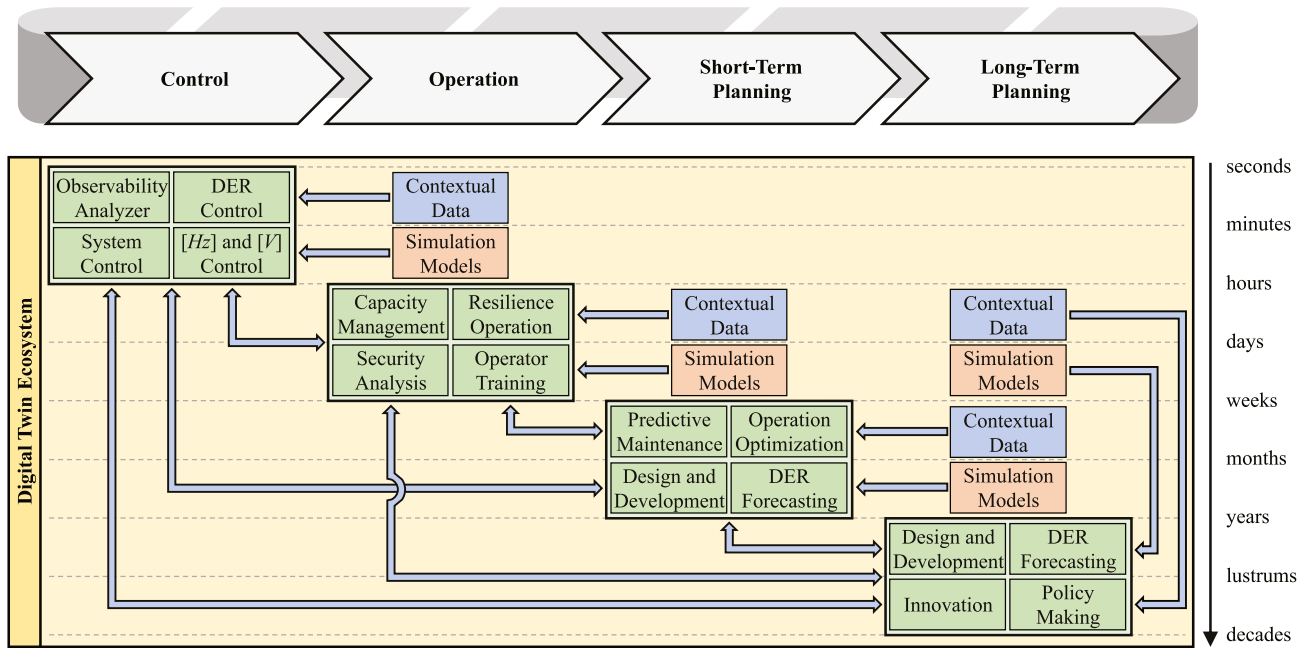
Control

Operation

Short-Term Planning

Long-Term Planning

Digital Twin Ecosystem

Observability Analyzer

DER Control

System Control

$[Hz]$ and $[V]$ Control

Contextual Data

Simulation Models

Capacity Management

Resilience Operation

Security Analysis

Operator Training

Contextual Data

Simulation Models

Contextual Data

Simulation Models

Predictive Maintenance

Operation Optimization

Design and Development

DER Forecasting

Contextual Data

Simulation Models

Design and Development

DER Forecasting

Innovation

Policy Making

seconds

minutes

hours

days

weeks

months

years

lustrums

decades